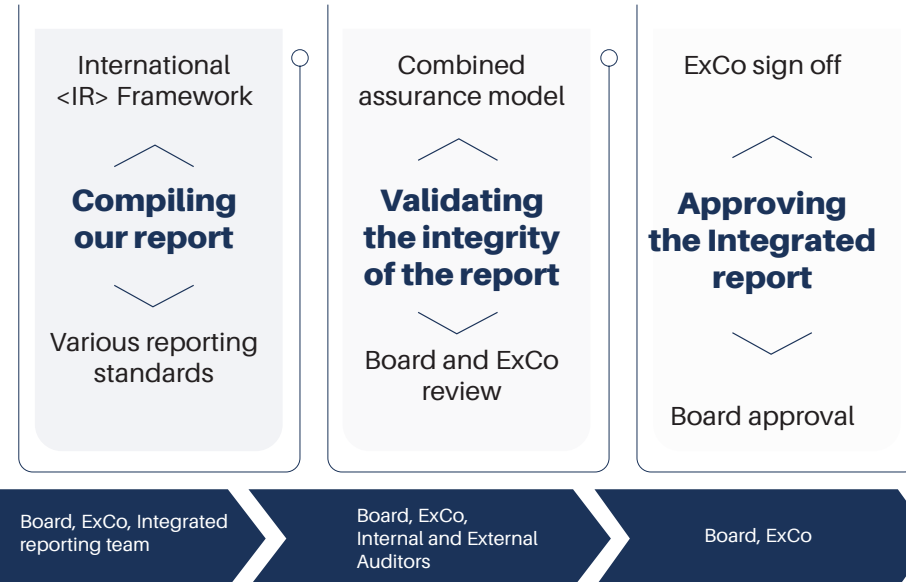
International <IR> Framework

Compiling our report

Various reporting standards

Combined assurance model

Validating the integrity of the report

Board and ExCo review

ExCo sign off

Approving the Integrated report

Board approval

Board, ExCo, Integrated reporting team

Board, ExCo, Internal and External Auditors

Board, ExCo